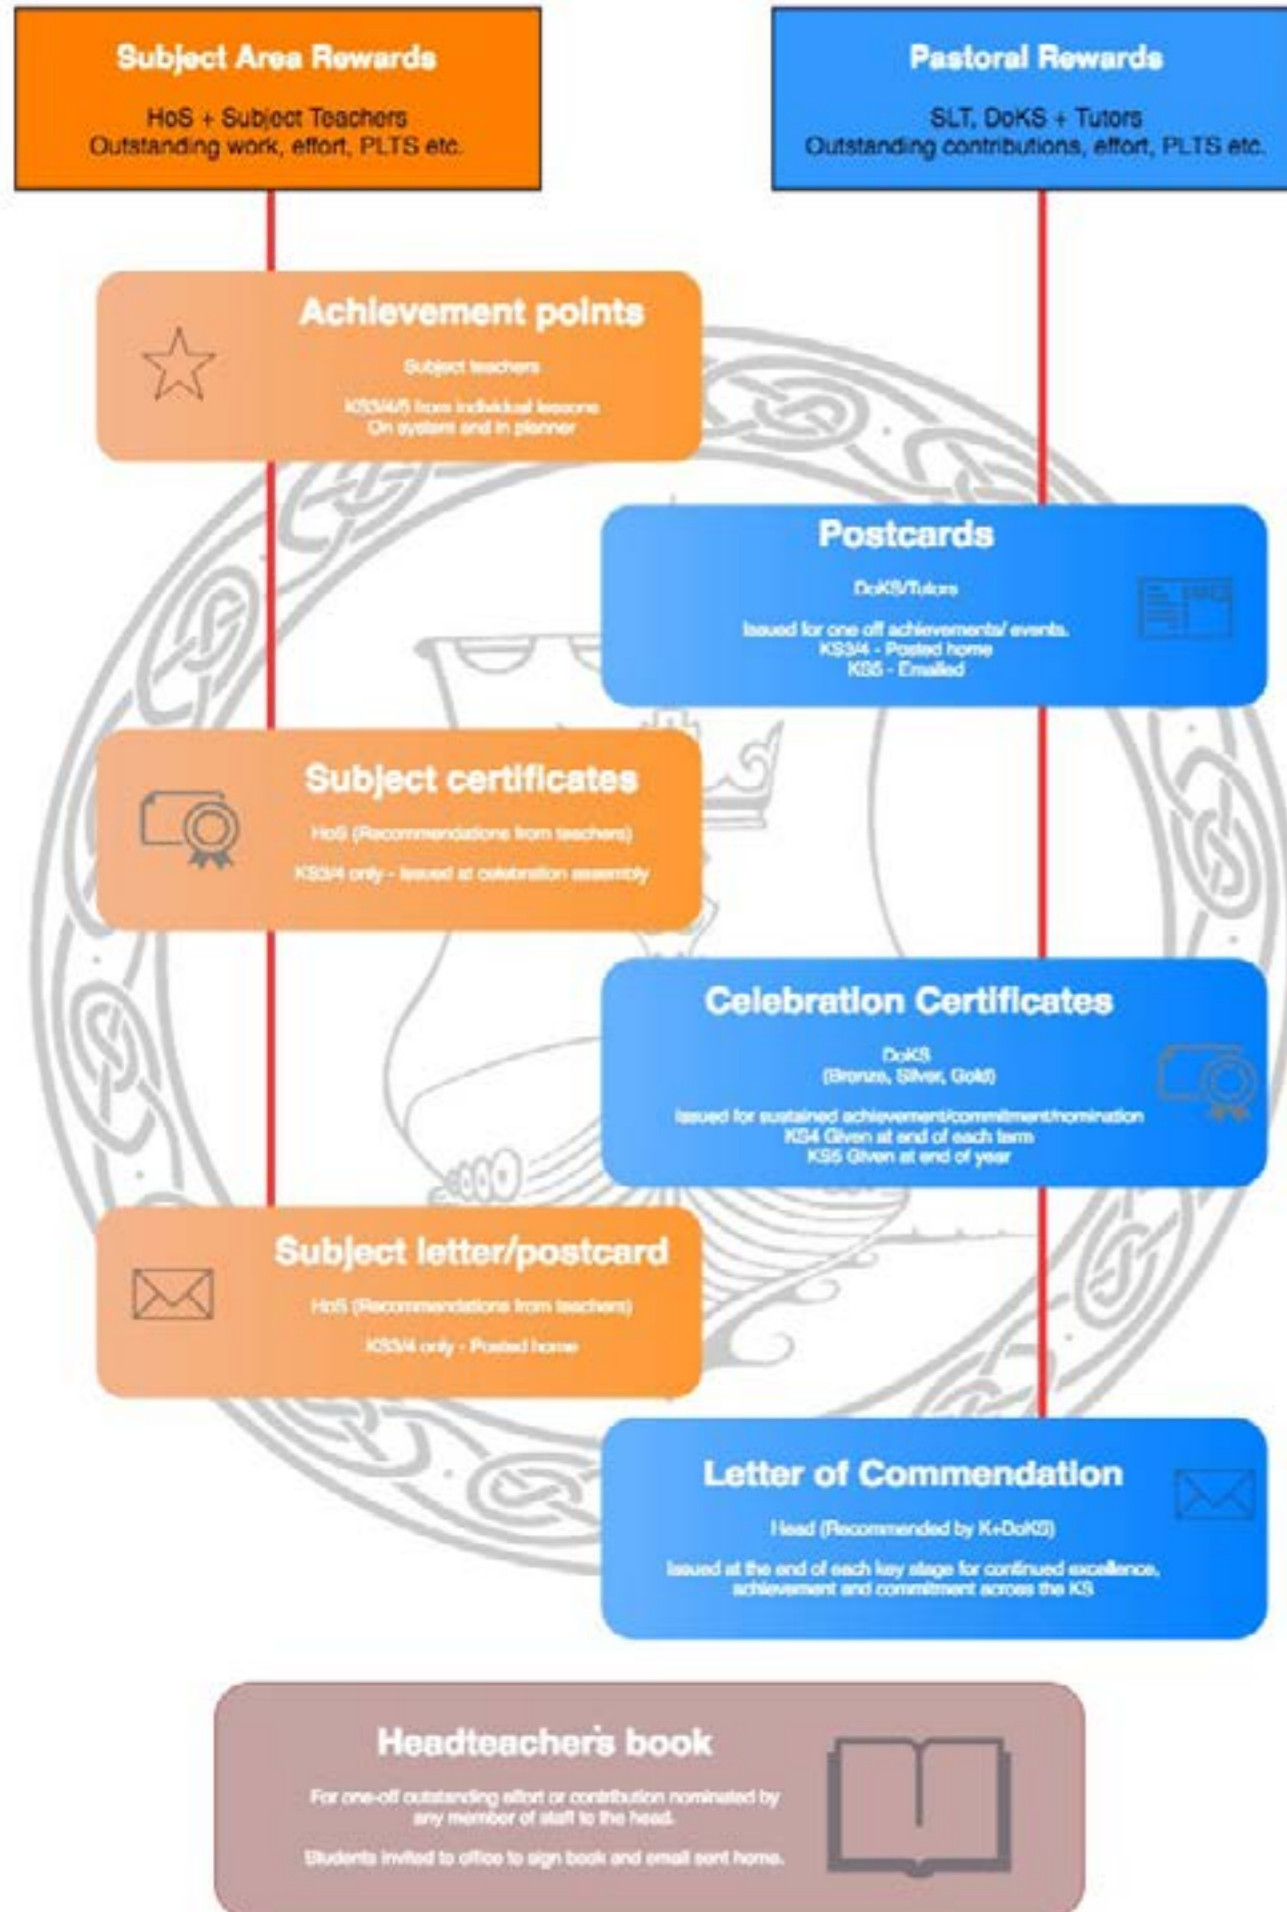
Subject Area Rewards

HoS + Subject Teachers
Outstanding work, effort, PLTS etc.

Pastoral Rewards

SLT, DoKS + Tutors
Outstanding contributions, effort, PLTS etc.

Achievement points

Subject teachers

KS3/4/5 from individual lessons
On system and in planner

Postcards

DoKS/Tutors

Issued for one off achievements/ events.
KS3/4 - Posted home
KS5 - Emailed

Subject certificates

HoS (Recommendations from teachers)

KS3/4 only - Issued at celebration assembly

Celebration Certificates

DoKS
(Bronze, Silver, Gold)

Issued for sustained achievement/commitment/nomination
KS4 Given at end of each term
KS5 Given at end of year

Subject letter/postcard

HoS (Recommendations from teachers)

KS3/4 only - Posted home

Letter of Commendation

Head (Recommended by K+DoKS)

Issued at the end of each key stage for continued excellence, achievement and commitment across the KS

Headteacher's book

For one-off outstanding effort or contribution nominated by any member of staff to the head.

Students invited to office to sign book and email sent home.